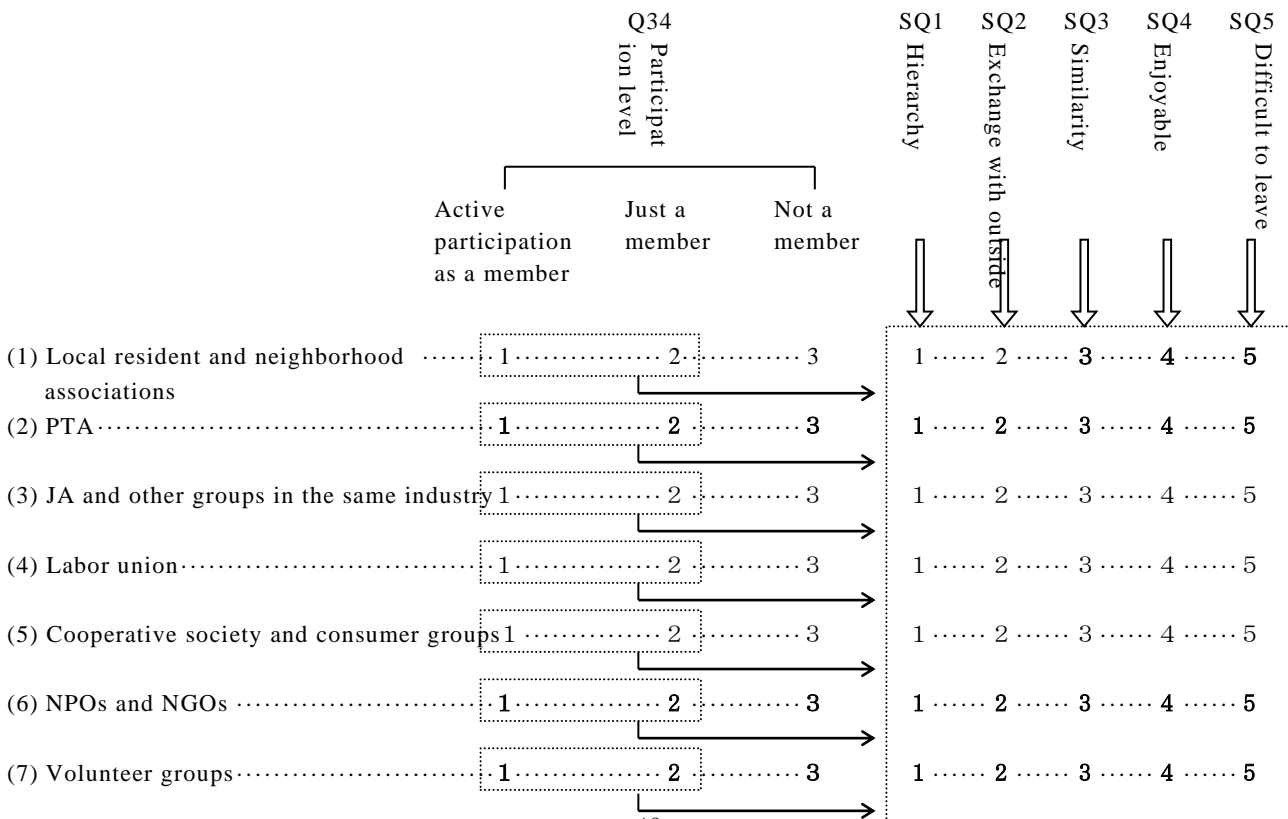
Q34 Participation level

Active participation as a member | Just a member | Not a member

SQ1 Hierarchy
SQ2 Exchange with outside
SQ3 Similarity
SQ4 Enjoyable
SQ5 Difficult to leave

| | Active participation as a member | Just a member | Not a member | SQ1 | SQ2 | SQ3 | SQ4 | SQ5 |
|---|---|---|---|---|---|---|---|---|
| (1) Local resident and neighborhood associations | 1 | 2 | 3 | 1 | 2 | 3 | 4 | 5 |
| (2) PTA | 1 | 2 | 3 | 1 | 2 | 3 | 4 | 5 |
| (3) JA and other groups in the same industry | 1 | 2 | 3 | 1 | 2 | 3 | 4 | 5 |
| (4) Labor union | 1 | 2 | 3 | 1 | 2 | 3 | 4 | 5 |
| (5) Cooperative society and consumer groups | 1 | 2 | 3 | 1 | 2 | 3 | 4 | 5 |
| (6) NPOs and NGOs | 1 | 2 | 3 | 1 | 2 | 3 | 4 | 5 |
| (7) Volunteer groups | 1 | 2 | 3 | 1 | 2 | 3 | 4 | 5 |

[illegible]